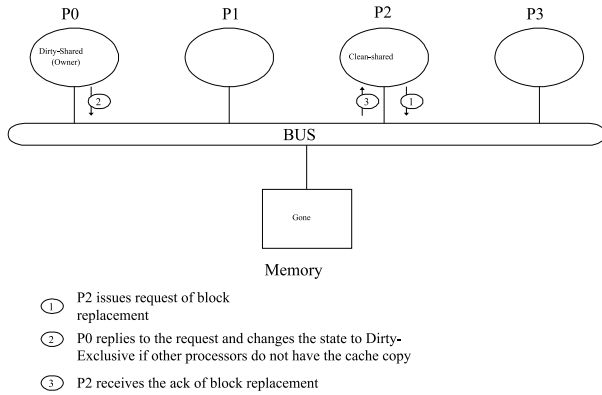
P0

Dirty-Shared (Owner)

2

P1

P2

Clean-shared

3

1

P3

BUS

Gone

Memory

1 P2 issues request of block replacement

2 P0 replies to the request and changes the state to Dirty-Exclusive if other processors do not have the cache copy

3 P2 receives the ack of block replacement